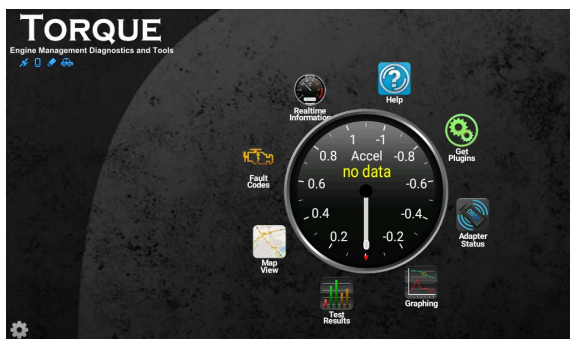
TORQUE
Engine Management Diagnostics and Tools

Realtime Information

Help

Get Plugins

Fault Codes

Adapter Status

Map View

Test Results

Graphing

1
-1
0.8
Accel
-0.8
no data
0.6
-0.6
0.4
-0.4
0.2
-0.2